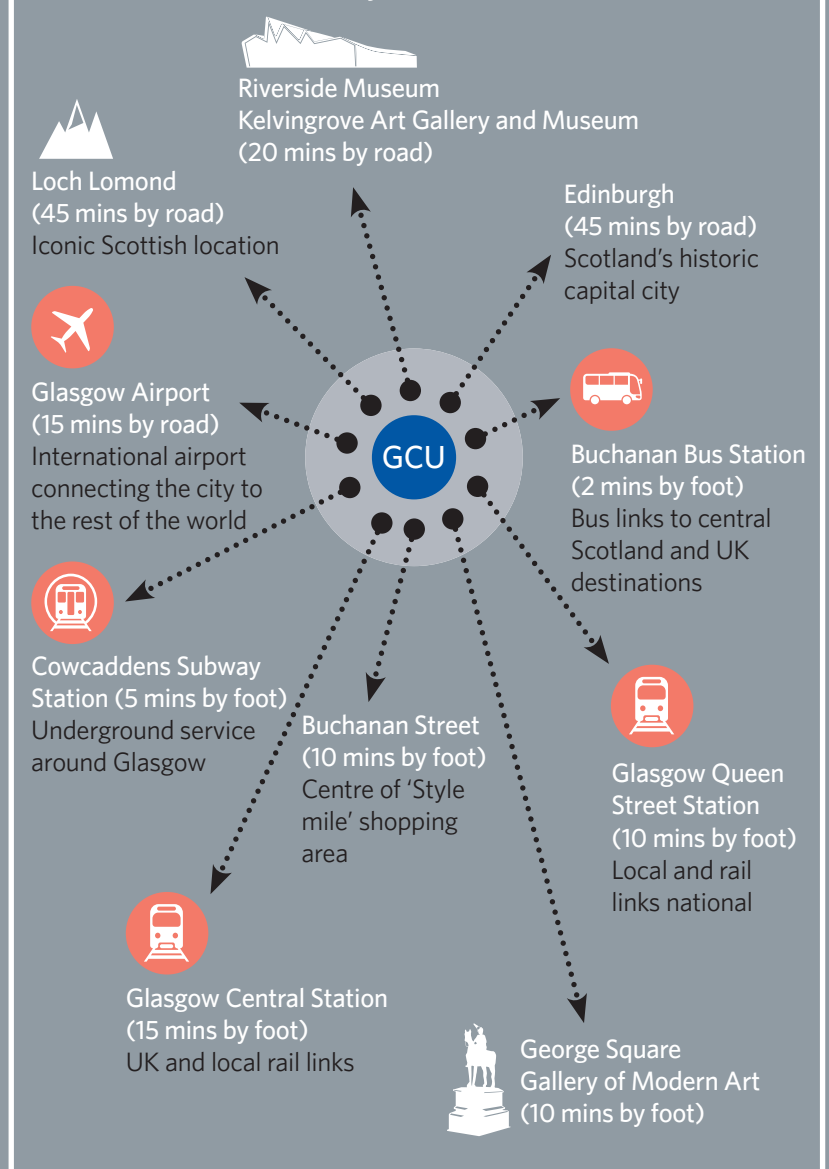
Riverside Museum
Kelvingrove Art Gallery and Museum
(20 mins by road)

Loch Lomond
(45 mins by road)
Iconic Scottish location

Edinburgh
(45 mins by road)
Scotland's historic capital city

Glasgow Airport
(15 mins by road)
International airport connecting the city to the rest of the world

GCU

Buchanan Bus Station
(2 mins by foot)
Bus links to central Scotland and UK destinations

Cowcaddens Subway Station (5 mins by foot)
Underground service around Glasgow

Buchanan Street
(10 mins by foot)
Centre of 'Style mile' shopping area

Glasgow Queen Street Station
(10 mins by foot)
Local and rail links national

Glasgow Central Station
(15 mins by foot)
UK and local rail links

George Square
Gallery of Modern Art
(10 mins by foot)